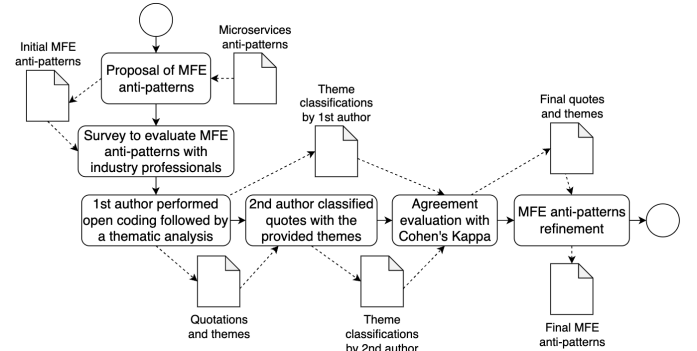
Microservices anti-patterns

Initial MFE anti-patterns

Proposal of MFE anti-patterns

Survey to evaluate MFE anti-patterns with industry professionals

Theme classifications by 1st author

Final quotes and themes

1st author performed open coding followed by a thematic analysis

2nd author classified quotes with the provided themes

Agreement evaluation with Cohen's Kappa

MFE anti-patterns refinement

Quotations and themes

Theme classifications by 2nd author

Final MFE anti-patterns